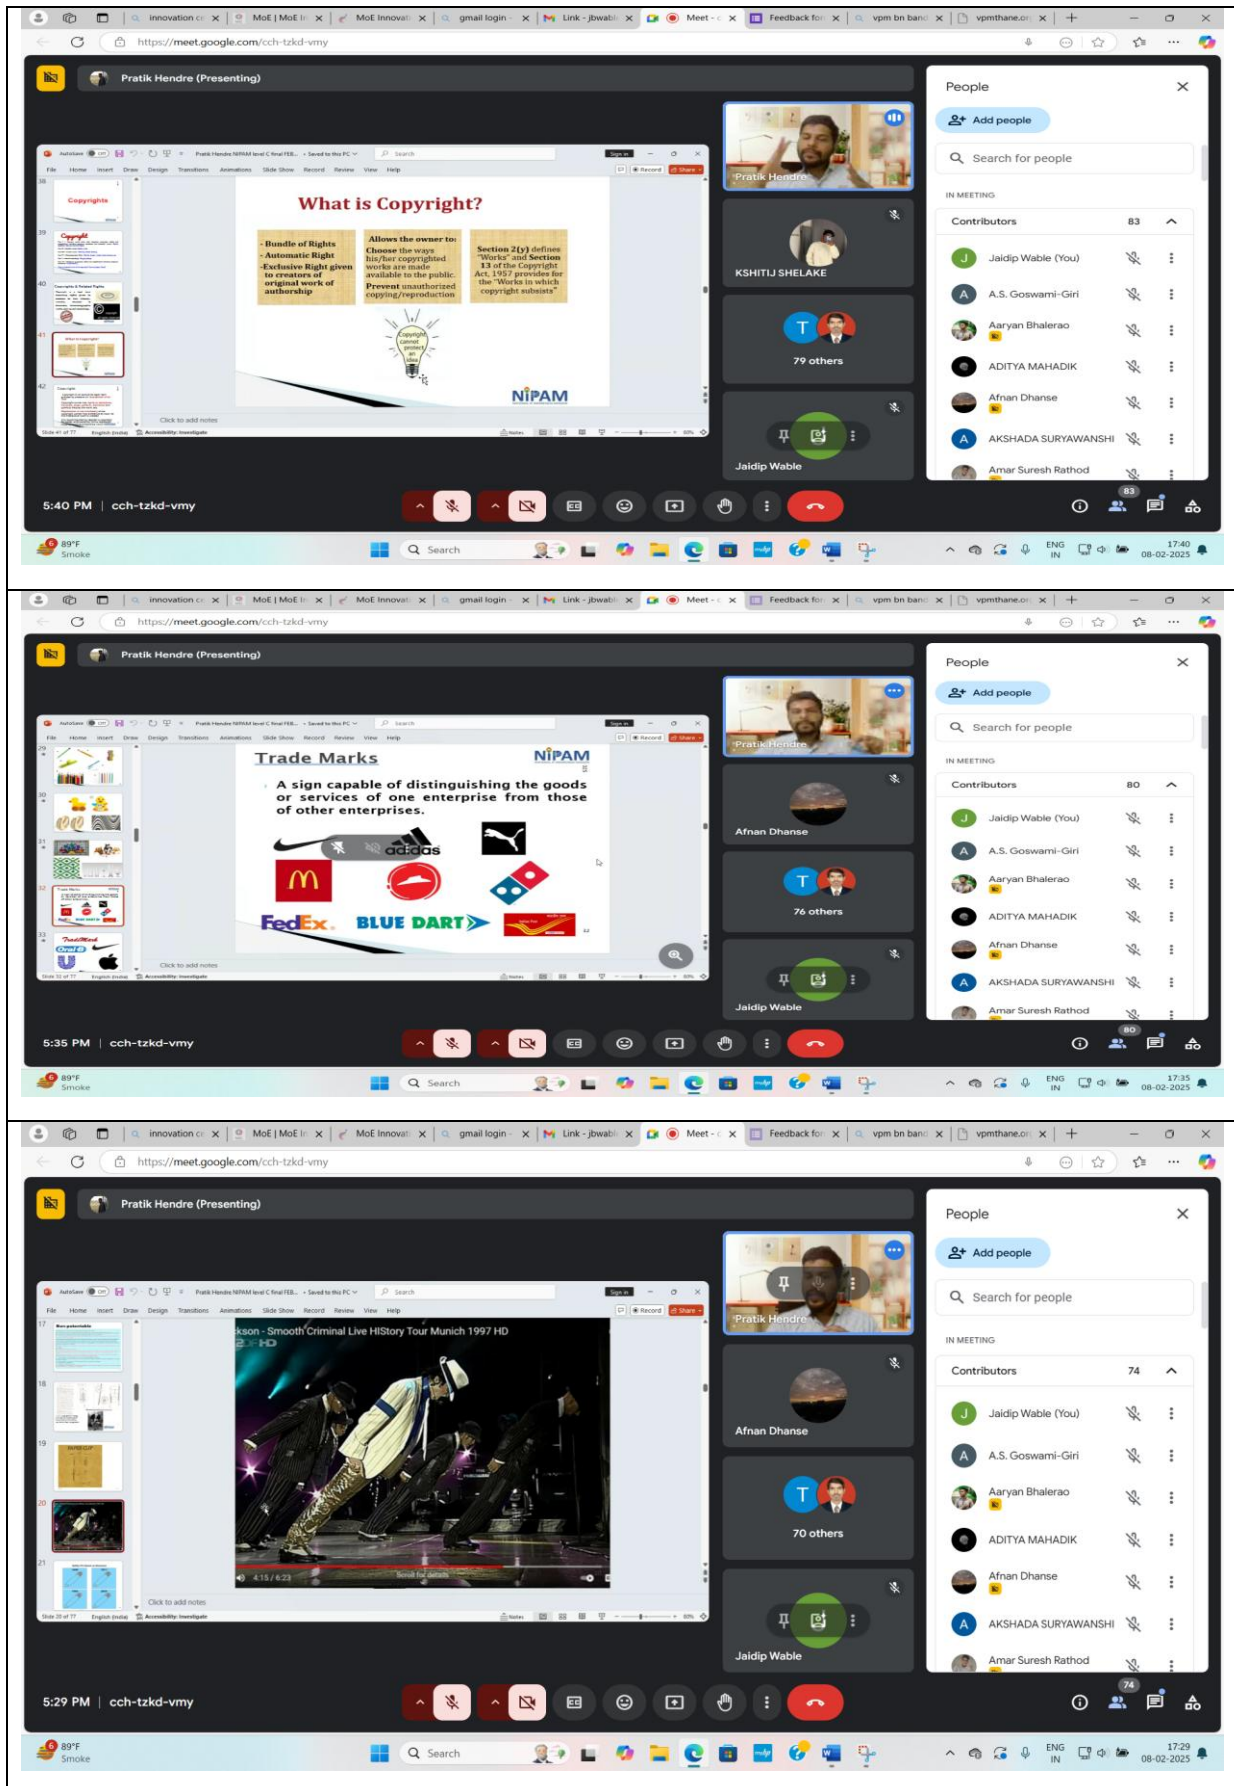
innovation | MoE | MoE In | MoE Innovati | gmail login | Link - jbwabl | Meet | Feedback for | vpm bn band | vpmthane.or

https://meet.google.com/cch-tzkd-vmy

Pratik Hendre (Presenting)

What is Copyright?

- Bundle of Rights
- Automatic Right
-Exclusive Right given to creators of original work of authorship

Allows the owner to:
Choose the ways his/her copyrighted works are made available to the public.
Prevent unauthorized copying/reproduction

Section 2(y) defines "Works" and Section 13 of the Copyright Act, 1957 provides for the "Works in which copyright subsists"

Copyright cannot protect an idea

NIPAM

Click to add notes

Pratik Hendre

KSHITIJ SHELAKE

79 others

Jaidip Wable

People

Add people

Search for people

IN MEETING

Contributors 83

Jaidip Wable (You)
A.S. Goswami-Giri
Aaryan Bhalerao
ADITYA MAHADIK
Afnan Dhanse
AKSHADA SURYAWANSHI
Amar Suresh Rathod

5:40 PM | cch-tzkd-vmy

89°F Smoke

Search

ENG IN 17:40 08-02-2025

innovation | MoE | MoE In | MoE Innovati | gmail login | Link - jbwabl | Meet | Feedback for | vpm bn band | vpmthane.or

https://meet.google.com/cch-tzkd-vmy

Pratik Hendre (Presenting)

Trade Marks

NIPAM

A sign capable of distinguishing the goods or services of one enterprise from those of other enterprises.

adidas

FedEx. BLUE DART

Click to add notes

Pratik Hendre

Afnan Dhanse

76 others

Jaidip Wable

People

Add people

Search for people

IN MEETING

Contributors 80

Jaidip Wable (You)
A.S. Goswami-Giri
Aaryan Bhalerao
ADITYA MAHADIK
Afnan Dhanse
AKSHADA SURYAWANSHI
Amar Suresh Rathod

5:35 PM | cch-tzkd-vmy

89°F Smoke

Search

ENG IN 17:35 08-02-2025

innovation | MoE | MoE In | MoE Innovati | gmail login | Link - jbwabl | Meet | Feedback for | vpm bn band | vpmthane.or

https://meet.google.com/cch-tzkd-vmy

Pratik Hendre (Presenting)

kson - Smooth Criminal Live HIStory Tour Munich 1997 HD

4:15 / 6:23

Click to add notes

Pratik Hendre

Afnan Dhanse

70 others

Jaidip Wable

People

Add people

Search for people

IN MEETING

Contributors 74

Jaidip Wable (You)
A.S. Goswami-Giri
Aaryan Bhalerao
ADITYA MAHADIK
Afnan Dhanse
AKSHADA SURYAWANSHI
Amar Suresh Rathod

5:29 PM | cch-tzkd-vmy

89°F Smoke

Search

ENG IN 17:29 08-02-2025